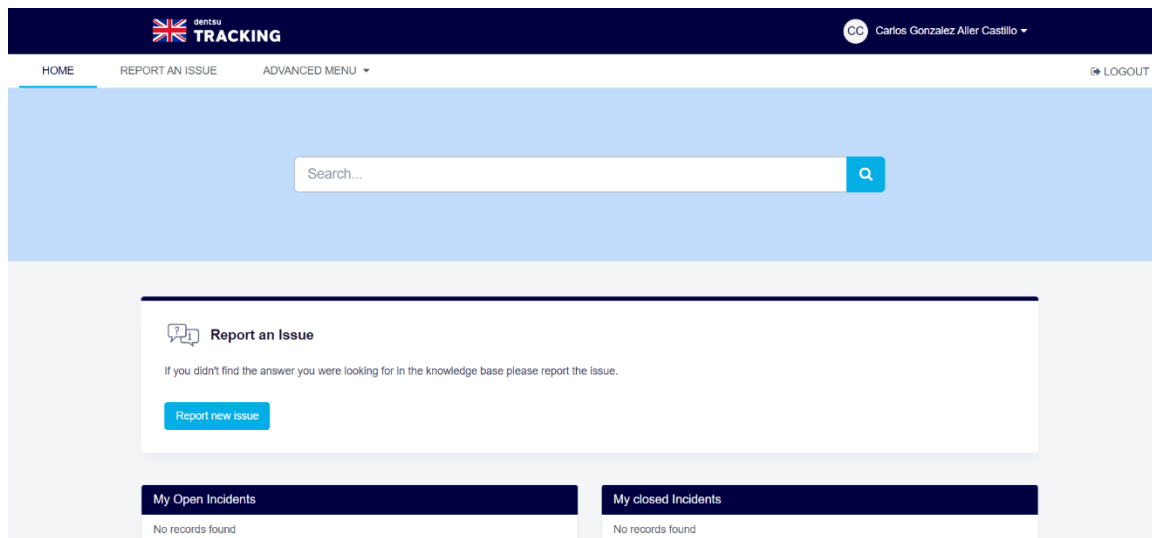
dentsu
TRACKING

CC Carlos Gonzalez Aller Castillo

HOME REPORT AN ISSUE ADVANCED MENU

LOGOUT

Search...

Report an Issue

If you didn't find the answer you were looking for in the knowledge base please report the issue.

Report new issue

My Open Incidents

No records found

My closed Incidents

No records found